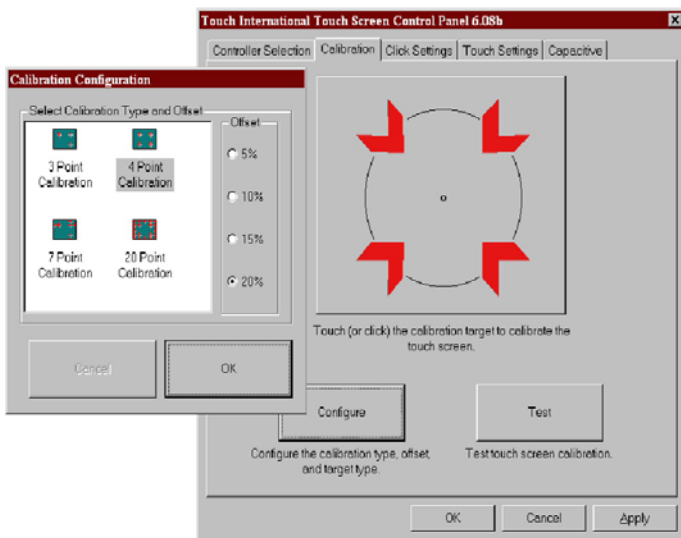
Touch International Touch Screen Control Panel 6.08b

Controller Selection | Calibration | Click Settings | Touch Settings | Capacitive

Calibration Configuration

Select Calibration Type and Offset

3 Point Calibration

4 Point Calibration

7 Point Calibration

20 Point Calibration

Offset

5%

10%

15%

20%

Cancel

OK

Touch (or click) the calibration target to calibrate the touch screen.

Configure

Configure the calibration type, offset, and target type.

Test

Test touch screen calibration.

OK

Cancel

Apply